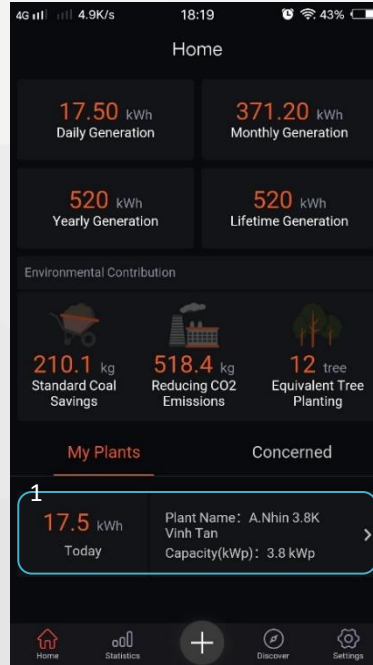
4G 4.9K/s 18:19 43%

Home

17.50 kWh
Daily Generation

371.20 kWh
Monthly Generation

520 kWh
Yearly Generation

520 kWh
Lifetime Generation

Environmental Contribution

210.1 kg
Standard Coal Savings

518.4 kg
Reducing CO2 Emissions

12 tree
Equivalent Tree Planting

My Plants

Concerned

1

17.5 kWh
Today

Plant Name: A.Nhin 3.8K Vinh Tan
Capacity(kWp): 3.8 kWp

Home
Statistics
Discover
Settings